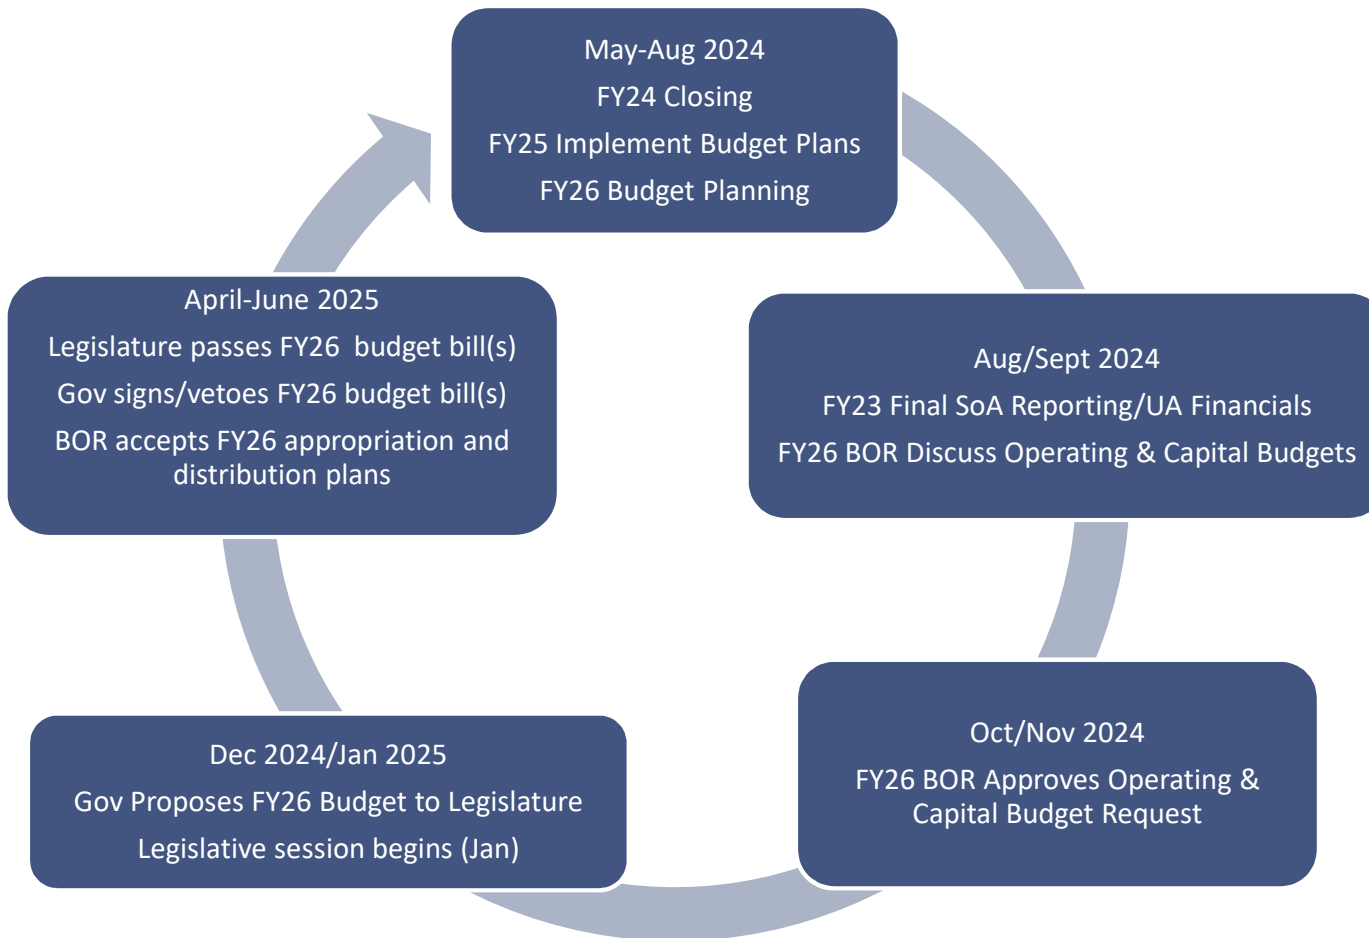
May-Aug 2024
FY24 Closing
FY25 Implement Budget Plans
FY26 Budget Planning

Aug/Sept 2024
FY23 Final SoA Reporting/UA Financials
FY26 BOR Discuss Operating & Capital Budgets

Oct/Nov 2024
FY26 BOR Approves Operating & Capital Budget Request

Dec 2024/Jan 2025
Gov Proposes FY26 Budget to Legislature
Legislative session begins (Jan)

April-June 2025
Legislature passes FY26 budget bill(s)
Gov signs/vetoes FY26 budget bill(s)
BOR accepts FY26 appropriation and distribution plans